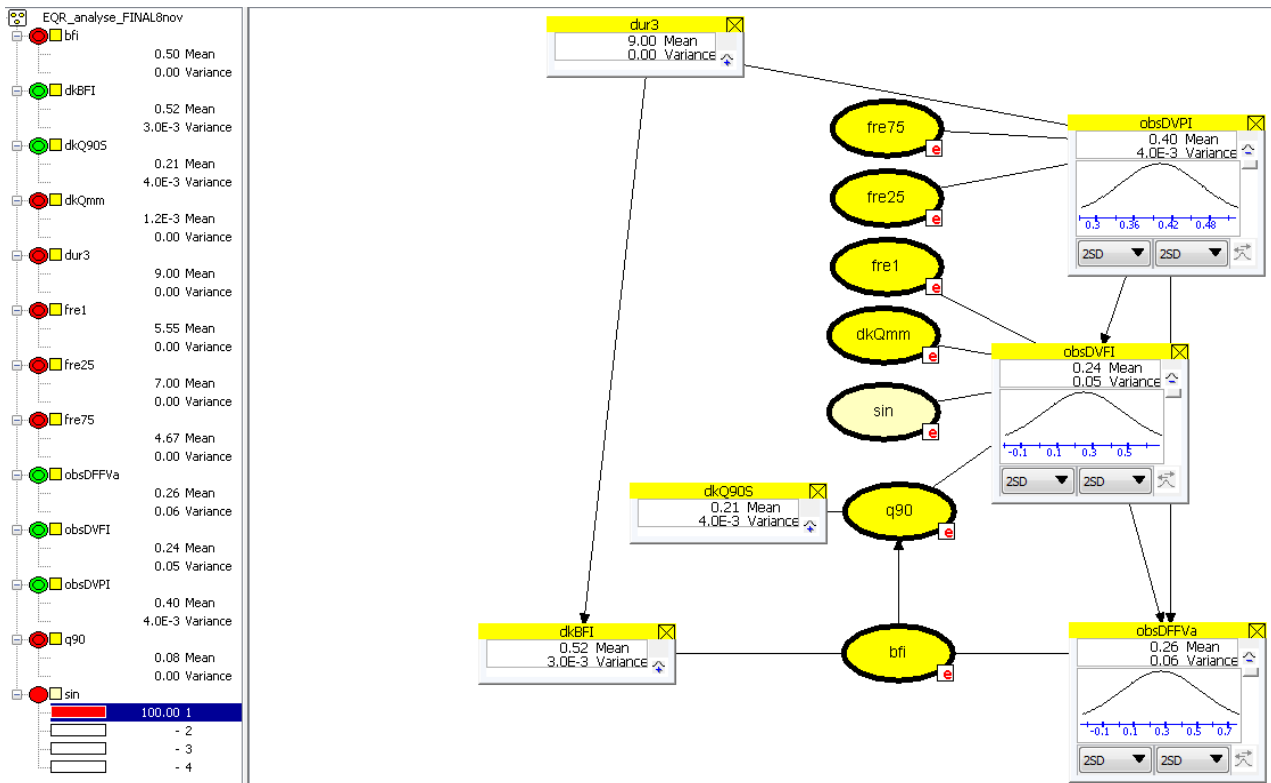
EQR_analyse_FINAL8nov
bfi
0.50 Mean
0.00 Variance
dkBFI
0.52 Mean
3.0E-3 Variance
dkQ90S
0.21 Mean
4.0E-3 Variance
dkQmm
1.2E-3 Mean
0.00 Variance
dur3
9.00 Mean
0.00 Variance
fre1
5.55 Mean
0.00 Variance
fre25
7.00 Mean
0.00 Variance
fre75
4.67 Mean
0.00 Variance
obsDFFVa
0.26 Mean
0.06 Variance
obsDVFI
0.24 Mean
0.05 Variance
obsDVPI
0.40 Mean
4.0E-3 Variance
q90
0.08 Mean
0.00 Variance
sin
100.00 1
- 2
- 3
- 4

dur3
9.00 Mean
0.00 Variance

fre75
e
fre25
e
fre1
e
dkQmm
e
sin
e

obsDVPI
0.40 Mean
4.0E-3 Variance
0.3 0.36 0.42 0.48
2SD 2SD

obsDVFI
0.24 Mean
0.05 Variance
-0.1 0.1 0.3 0.5
2SD 2SD

dkQ90S
0.21 Mean
4.0E-3 Variance

q90
e

dkBFI
0.52 Mean
3.0E-3 Variance

bfi
e

obsDFFVa
0.26 Mean
0.06 Variance
-0.1 0.1 0.3 0.5 0.7
2SD 2SD